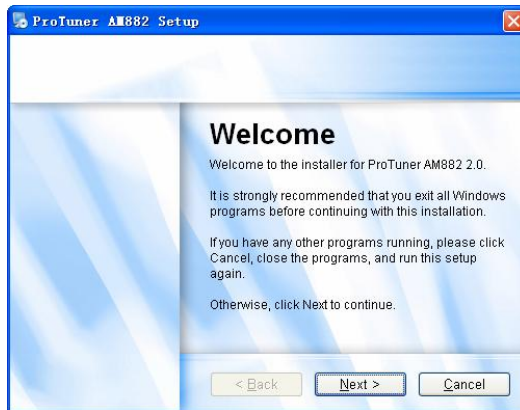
ProTuner AM882 Setup

Welcome

Welcome to the installer for ProTuner AM882 2.0.

It is strongly recommended that you exit all Windows programs before continuing with this installation.

If you have any other programs running, please click Cancel, close the programs, and run this setup again.

Otherwise, click Next to continue.

< Back
Next >
Cancel